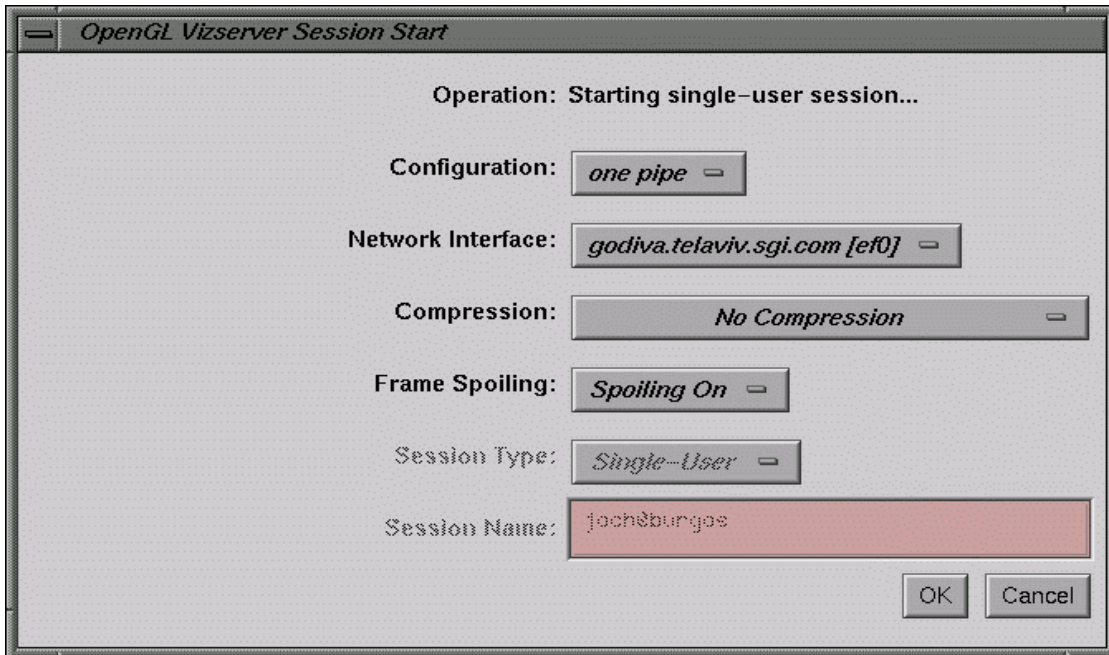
OpenGL Vizserver Session Start

Operation: Starting single-user session...

Configuration: one pipe

Network Interface: godiva.telaviv.sgi.com [ef0]

Compression: No Compression

Frame Spoiling: Spoiling On

Session Type: Single-User

Session Name: joch@burgos

OK Cancel